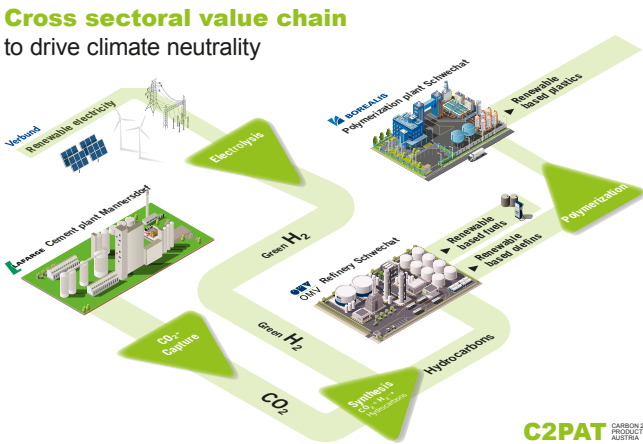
Cross sectoral value chain
to drive climate neutrality

Verbund
Renewable electricity

Electrolysis

BOREALIS
Polymerization plant Schwechat

▸ Renewable based plastics

LAFARGE Cement plant Mannersdorf

Green $H_2$

OMV Refinery Schwechat

▸ Renewable based fuels
▸ Renewable based olefins

Polymerization

Green $H_2$

$CO_2$-Capture

Hydrocarbons

$CO_2$

Synthesis
$CO_2 + H_2 \rightarrow$ Hydrocarbons

C2PAT CARBON 2 PRODUCT AUSTRIA